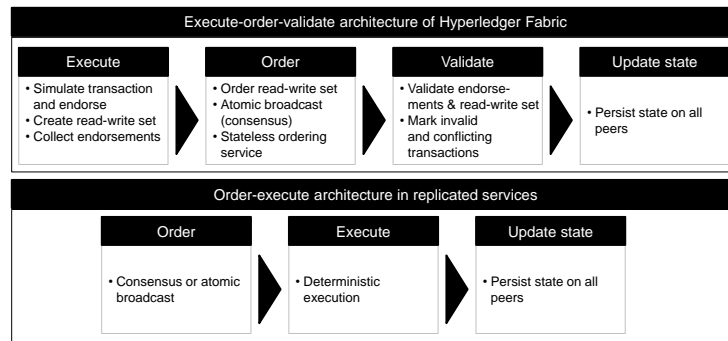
Execute-order-validate architecture of Hyperledger Fabric

Execute
• Simulate transaction and endorse
• Create read-write set
• Collect endorsements

Order
• Order read-write set
• Atomic broadcast (consensus)
• Stateless ordering service

Validate
• Validate endorsements & read-write set
• Mark invalid and conflicting transactions

Update state
• Persist state on all peers

Order-execute architecture in replicated services

Order
• Consensus or atomic broadcast

Execute
• Deterministic execution

Update state
• Persist state on all peers